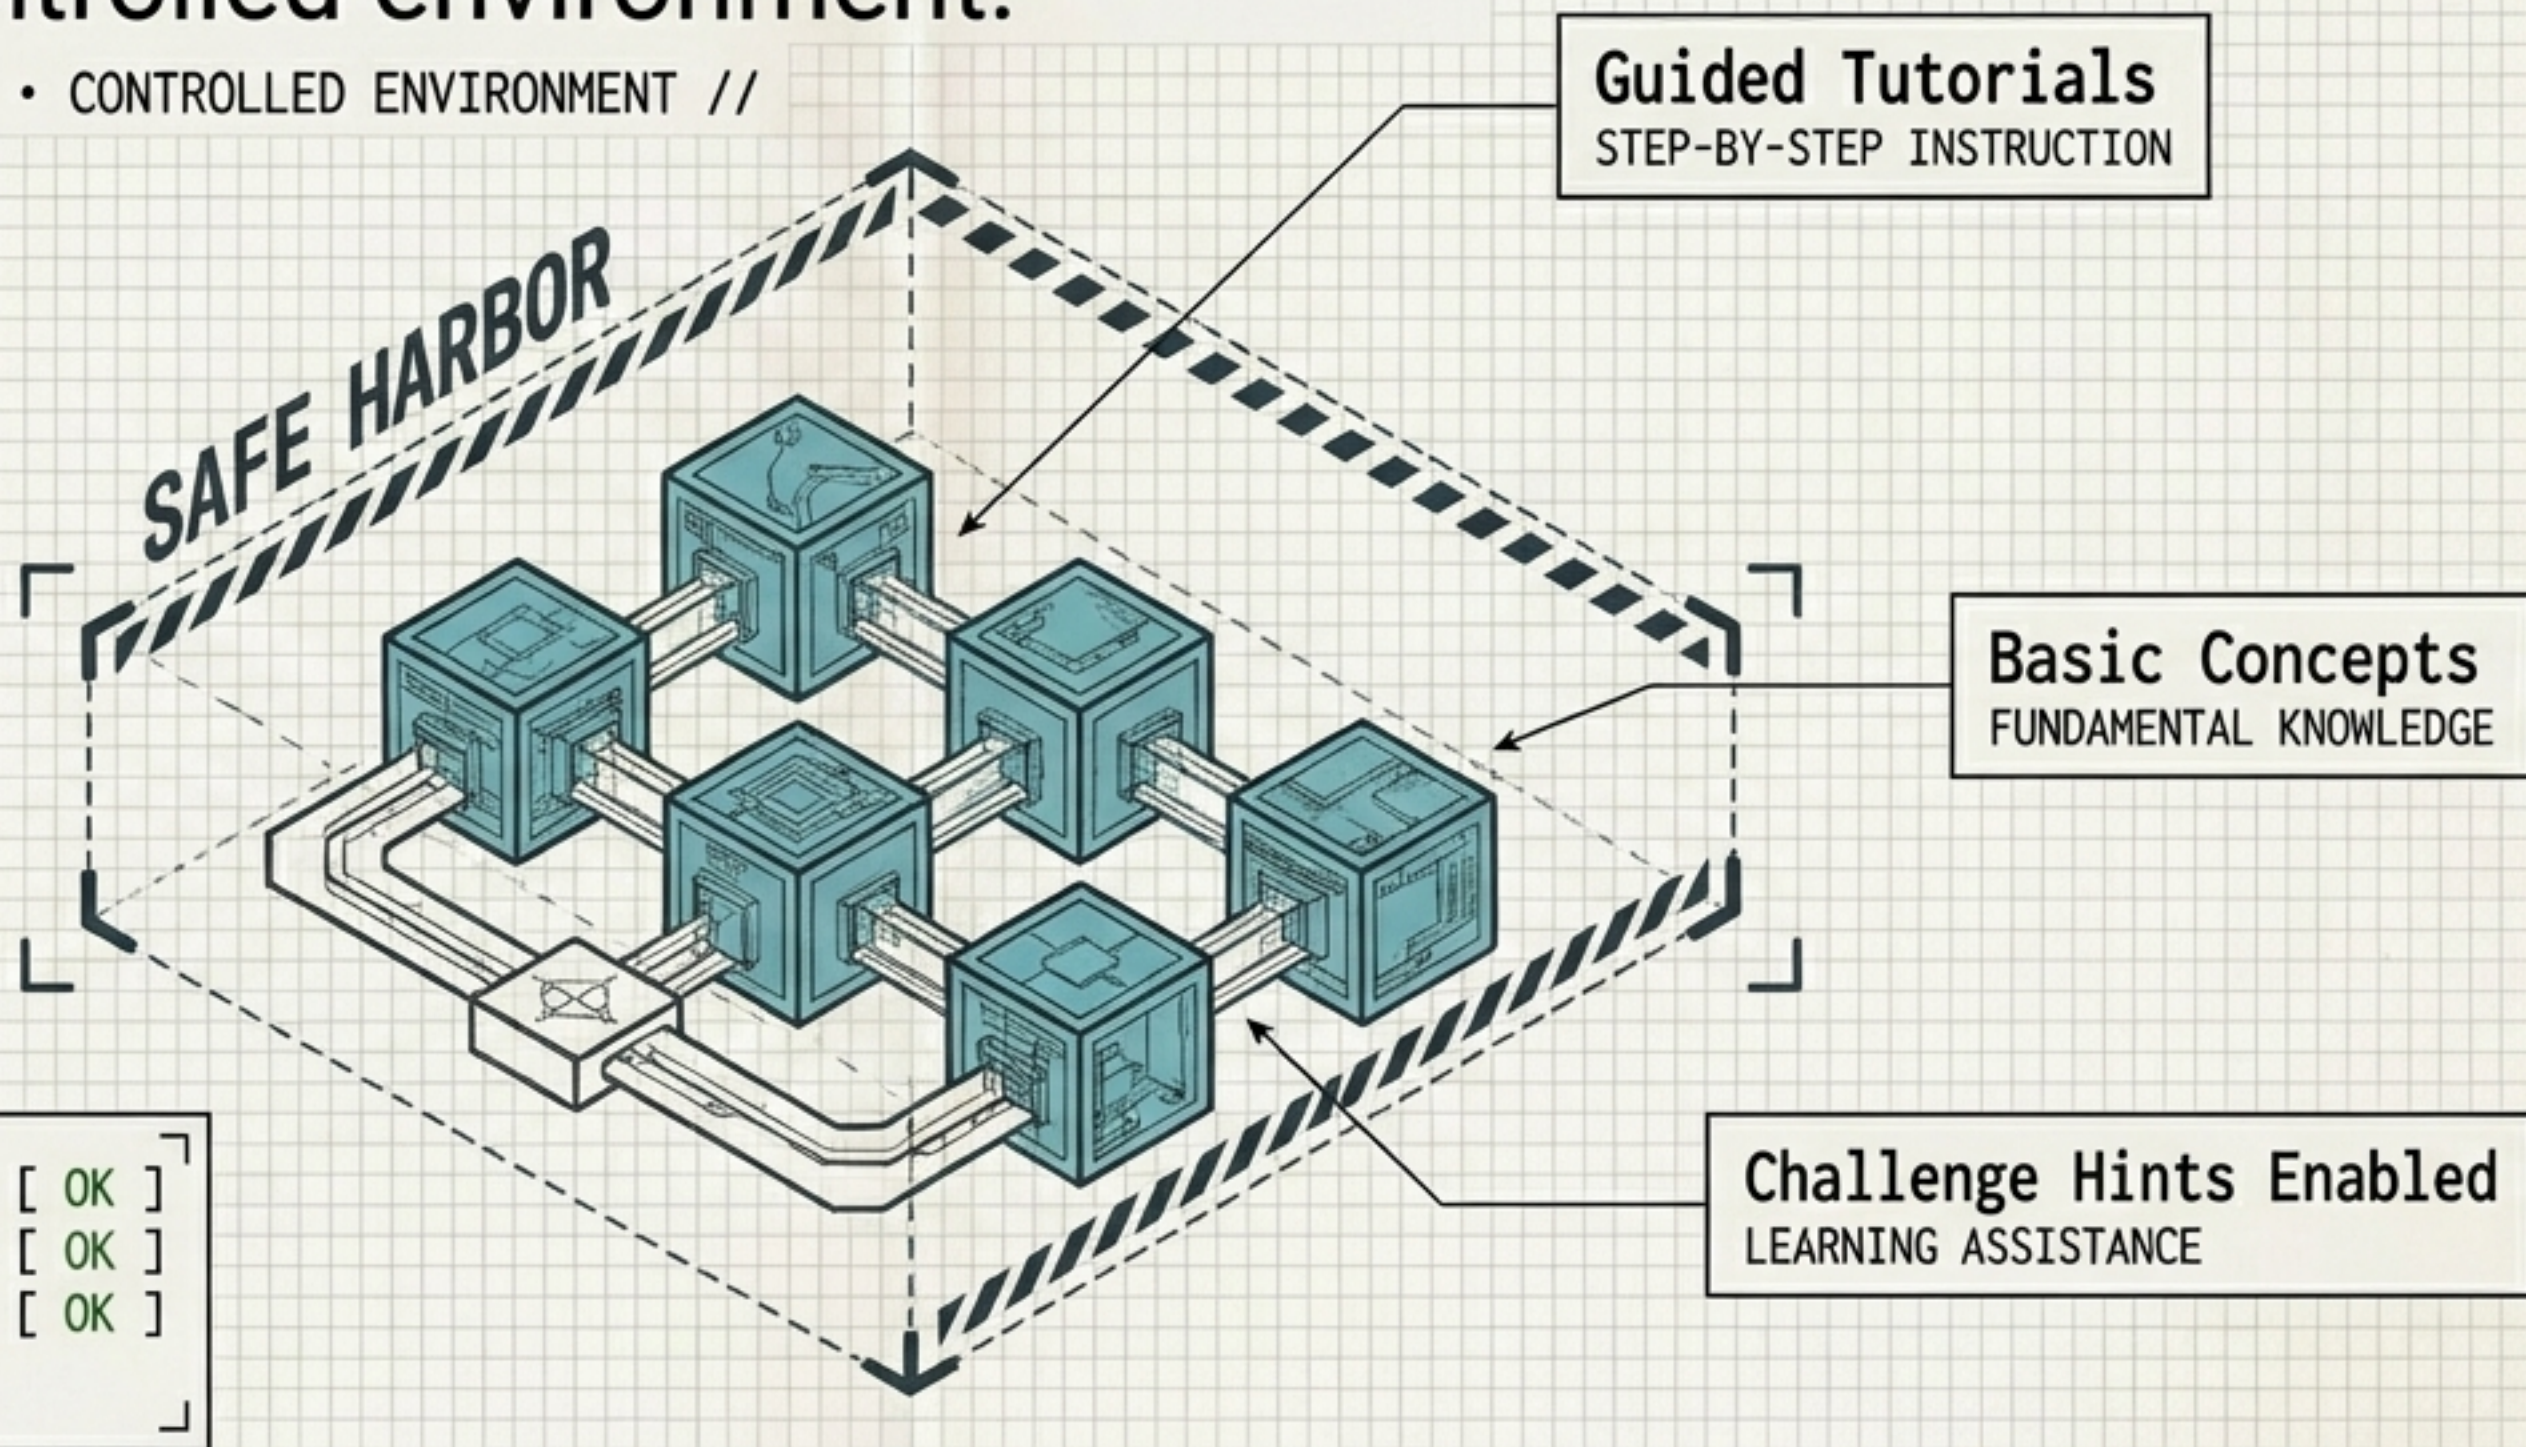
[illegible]trolled environment.

• CONTROLLED ENVIRONMENT //

Guided Tutorials
STEP-BY-STEP INSTRUCTION

SAFE HARBOR

Basic Concepts
FUNDAMENTAL KNOWLEDGE

Challenge Hints Enabled
LEARNING ASSISTANCE

[ OK ]
[ OK ]
[ OK ]